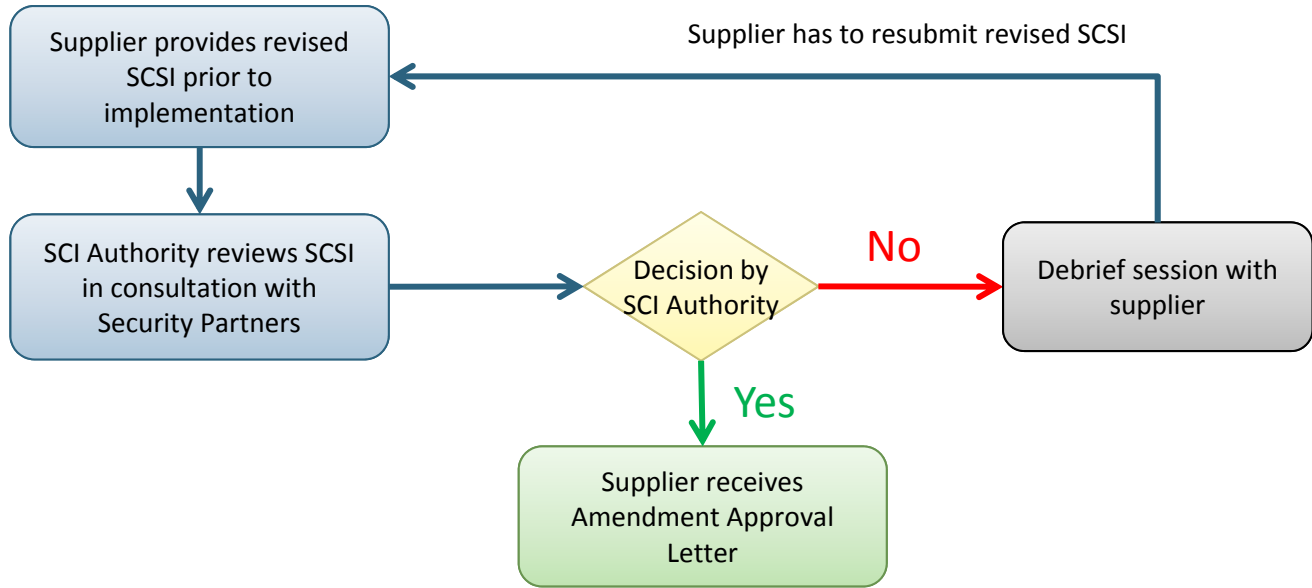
Supplier provides revised SCSI prior to implementation

Supplier has to resubmit revised SCSI

SCI Authority reviews SCSI in consultation with Security Partners

Decision by SCI Authority

No

Debrief session with supplier

Yes

Supplier receives Amendment Approval Letter